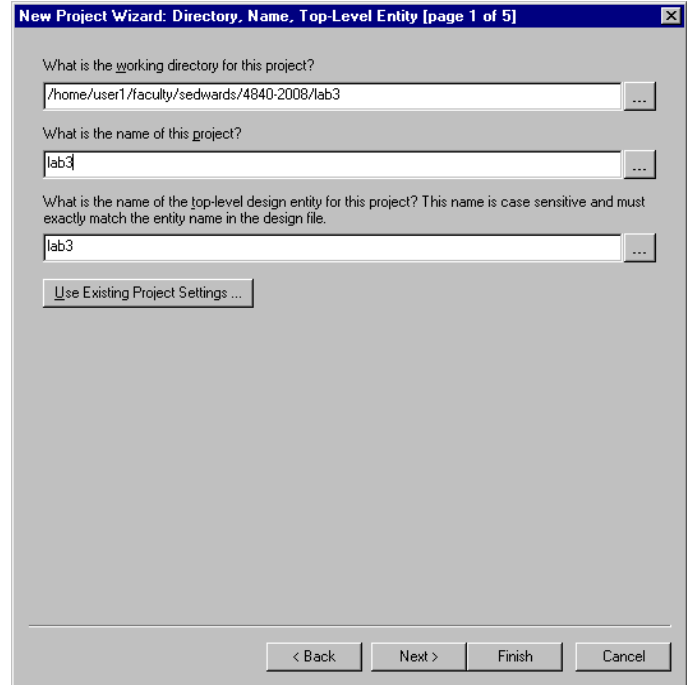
New Project Wizard: Directory, Name, Top-Level Entity [page 1 of 5]

What is the working directory for this project?

/home/user1/faculty/sedwards/4840-2008/lab3

...

What is the name of this project?

lab3

...

What is the name of the top-level design entity for this project? This name is case sensitive and must exactly match the entity name in the design file.

lab3

...

Use Existing Project Settings ...

< Back

Next >

Finish

Cancel